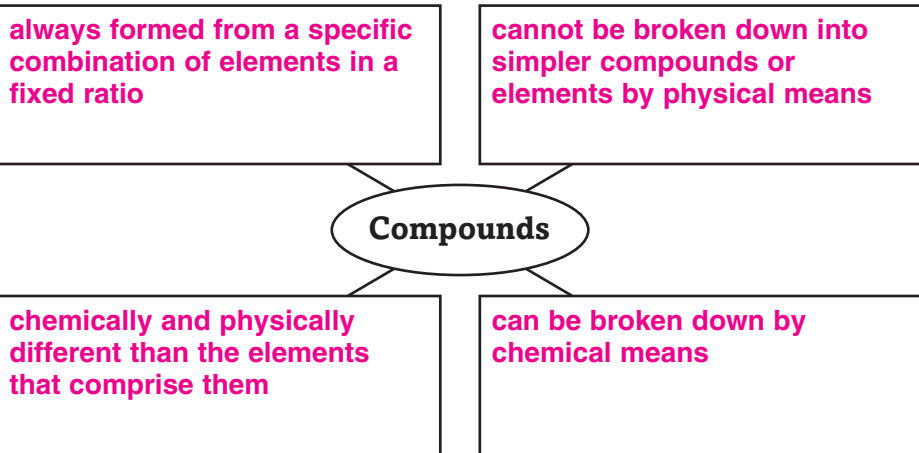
always formed from a specific combination of elements in a fixed ratio

cannot be broken down into simpler compounds or elements by physical means

Compounds

chemically and physically different than the elements that comprise them

can be broken down by chemical means